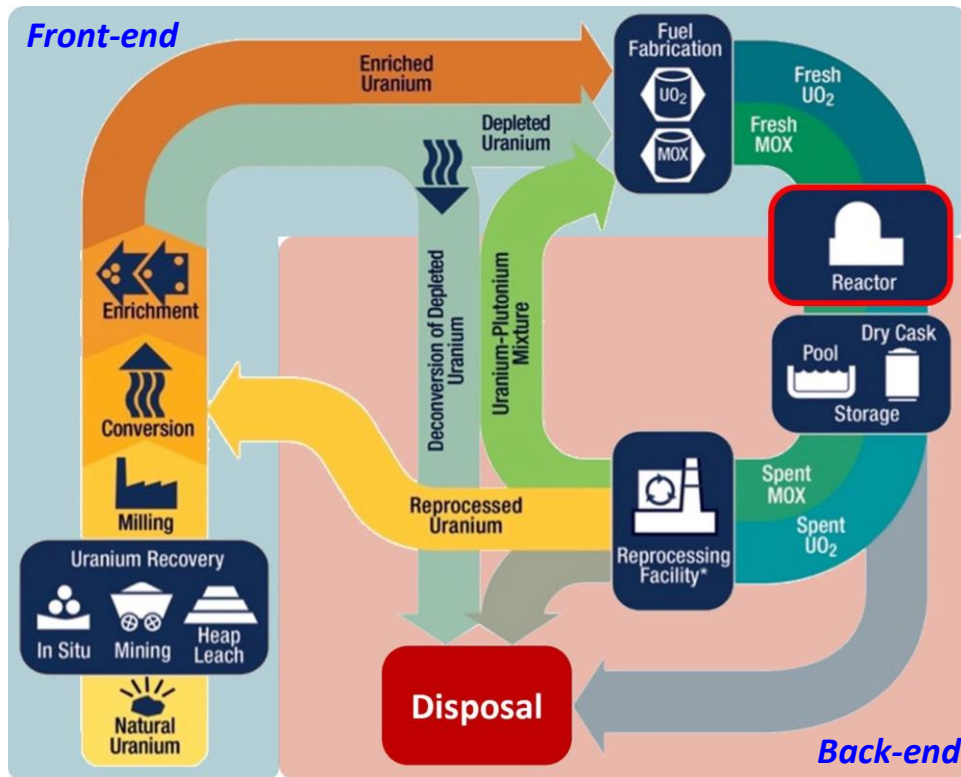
Front-end

Enriched Uranium

Depleted Uranium

Fuel Fabrication

$UO_2$

MOX

Fresh $UO_2$

Fresh MOX

Reactor

Enrichment

Conversion

Milling

Deconversion of Depleted Uranium

Uranium-Plutonium Mixture

Pool

Dry Cask

Storage

Reprocessed Uranium

Reprocessing Facility*

Spent MOX

Spent $UO_2$

Uranium Recovery

In Situ

Mining

Heap Leach

Natural Uranium

Disposal

Back-end